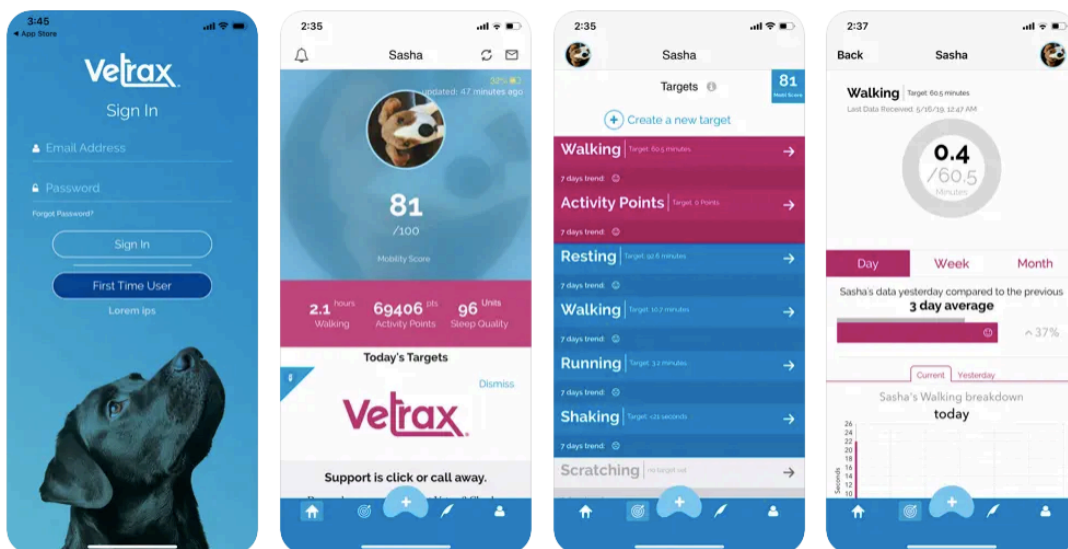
3:45
◂ App Store

Vetrax
Sign In

Email Address

Password

Forgot Password?

Sign In

First Time User

Lorem ips

2:35

Sasha

32%
updated: 47 minutes ago

81
/100
Mobility Score

2.1 hours
Walking

69406 pts
Activity Points

96 Units
Sleep Quality

Today's Targets

Dismiss

Vetrax

Support is click or call away.

2:35

Sasha

Targets

81
Mobil Score

Create a new target

Walking | Target: 60.5 minutes
7 days trend:

Activity Points | Target: 0 Points
7 days trend:

Resting | Target: 92.8 minutes
7 days trend:

Walking | Target: 10.7 minutes
7 days trend:

Running | Target: 3.1 minutes
7 days trend:

Shaking | Target: <21 seconds
7 days trend:

Scratching | no target set

2:37

Back

Sasha

Walking Target: 60.5 minutes
Last Data Received: 5/16/19, 12:47 AM

0.4
/60.5
Minutes

Day
Week
Month

Sasha's data yesterday compared to the previous
3 day average

37%

Current
Yesterday

Sasha's Walking breakdown
today

26
24
22
20
18
16
14
12
10
Seconds